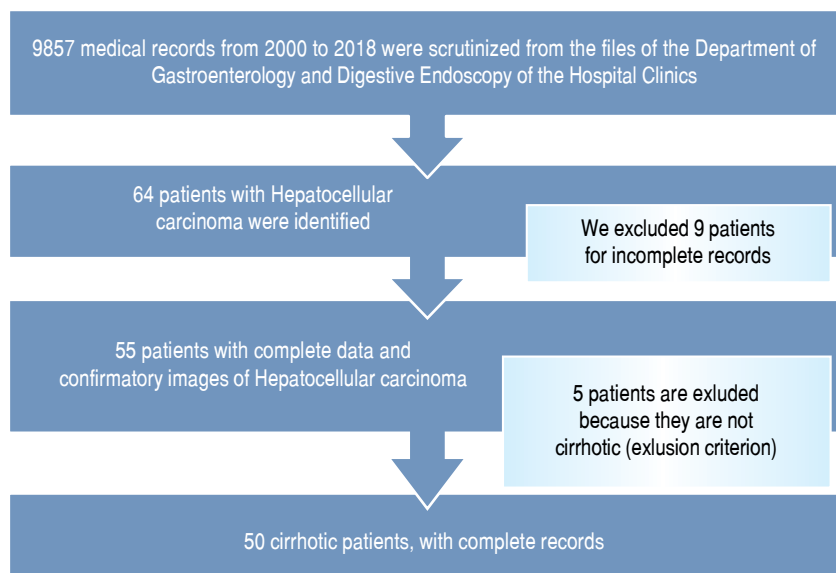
9857 medical records from 2000 to 2018 were scrutinized from the files of the Department of Gastroenterology and Digestive Endoscopy of the Hospital Clinics

64 patients with Hepatocellular carcinoma were identified

We excluded 9 patients for incomplete records

55 patients with complete data and confirmatory images of Hepatocellular carcinoma

5 patients are exluded because they are not cirrhotic (exlusion criterion)

50 cirrhotic patients, with complete records